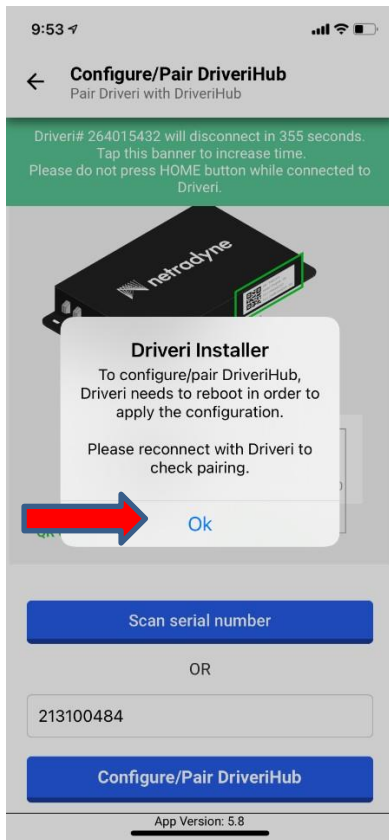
9:53

Configure/Pair DriveriHub
Pair Driveri with DriveriHub

Driveri# 264015432 will disconnect in 355 seconds. Tap this banner to increase time. Please do not press HOME button while connected to Driveri.

netradyne

Driveri Installer
To configure/pair DriveriHub, Driveri needs to reboot in order to apply the configuration.

Please reconnect with Driveri to check pairing.

Ok

Scan serial number

OR

213100484

Configure/Pair DriveriHub

App Version: 5.8